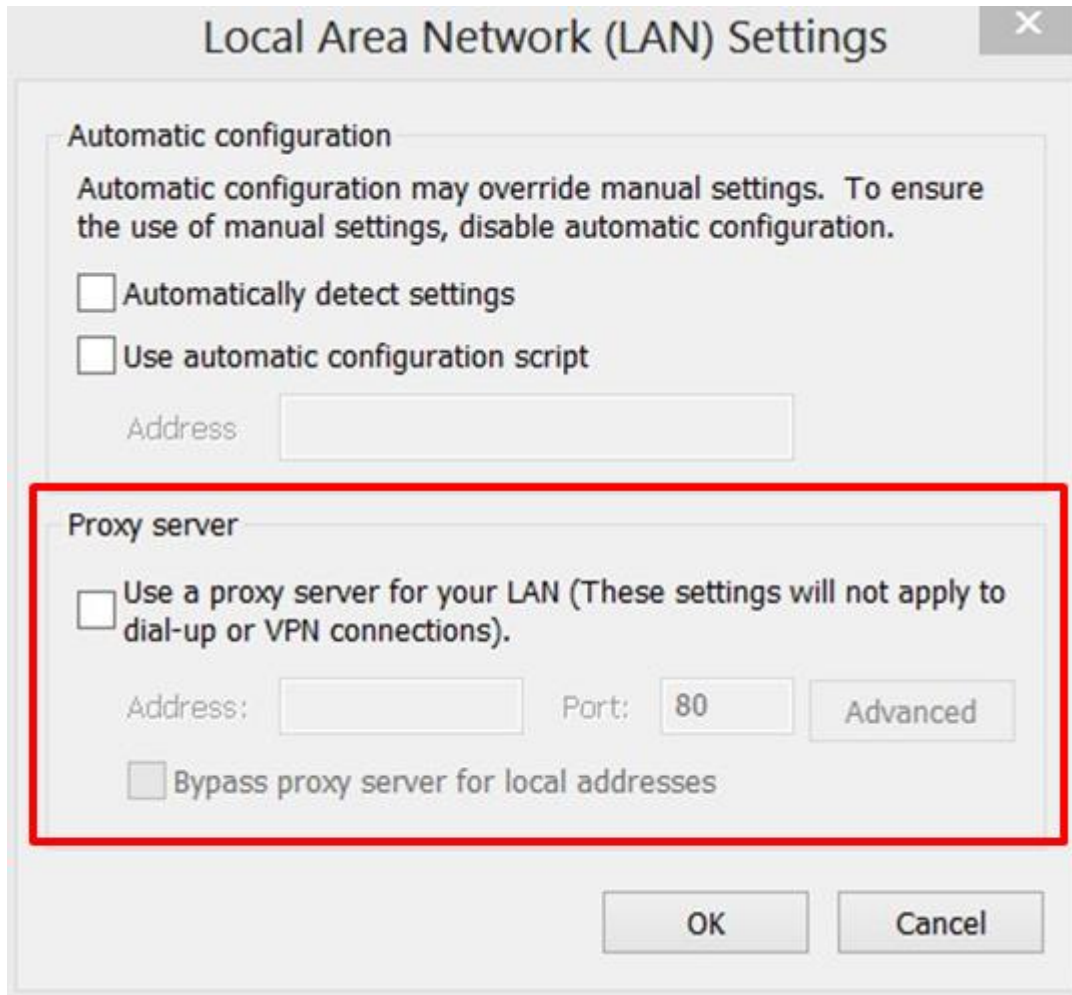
Local Area Network (LAN) Settings

×

Automatic configuration

Automatic configuration may override manual settings. To ensure the use of manual settings, disable automatic configuration.

Automatically detect settings

Use automatic configuration script

Address

Proxy server

Use a proxy server for your LAN (These settings will not apply to dial-up or VPN connections).

Address: Port: 80 Advanced

Bypass proxy server for local addresses

OK Cancel